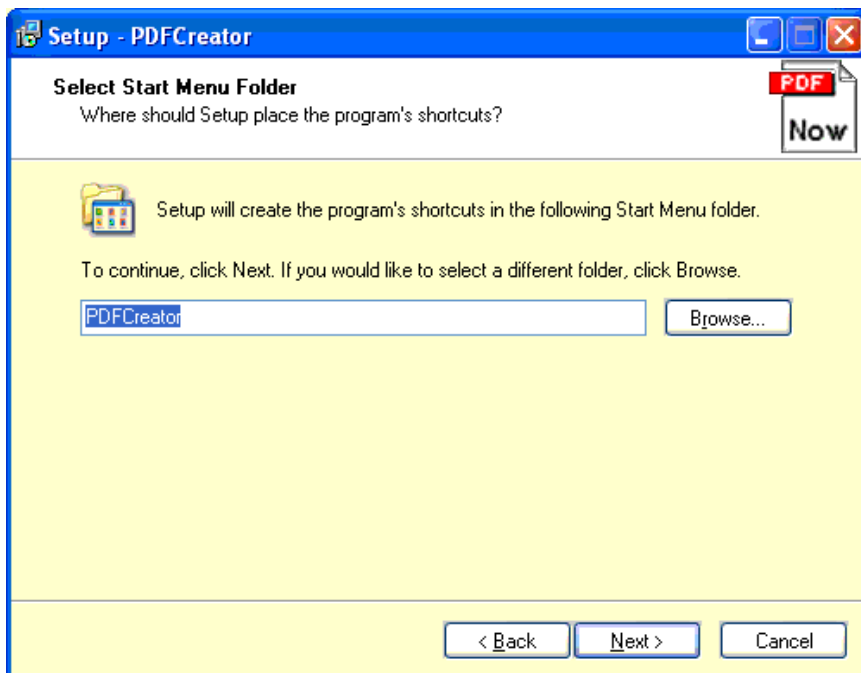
Setup - PDFCreator

Select Start Menu Folder
Where should Setup place the program's shortcuts?

PDF
Now

Setup will create the program's shortcuts in the following Start Menu folder.

To continue, click Next. If you would like to select a different folder, click Browse.

PDFCreator

Browse...

< Back

Next >

Cancel